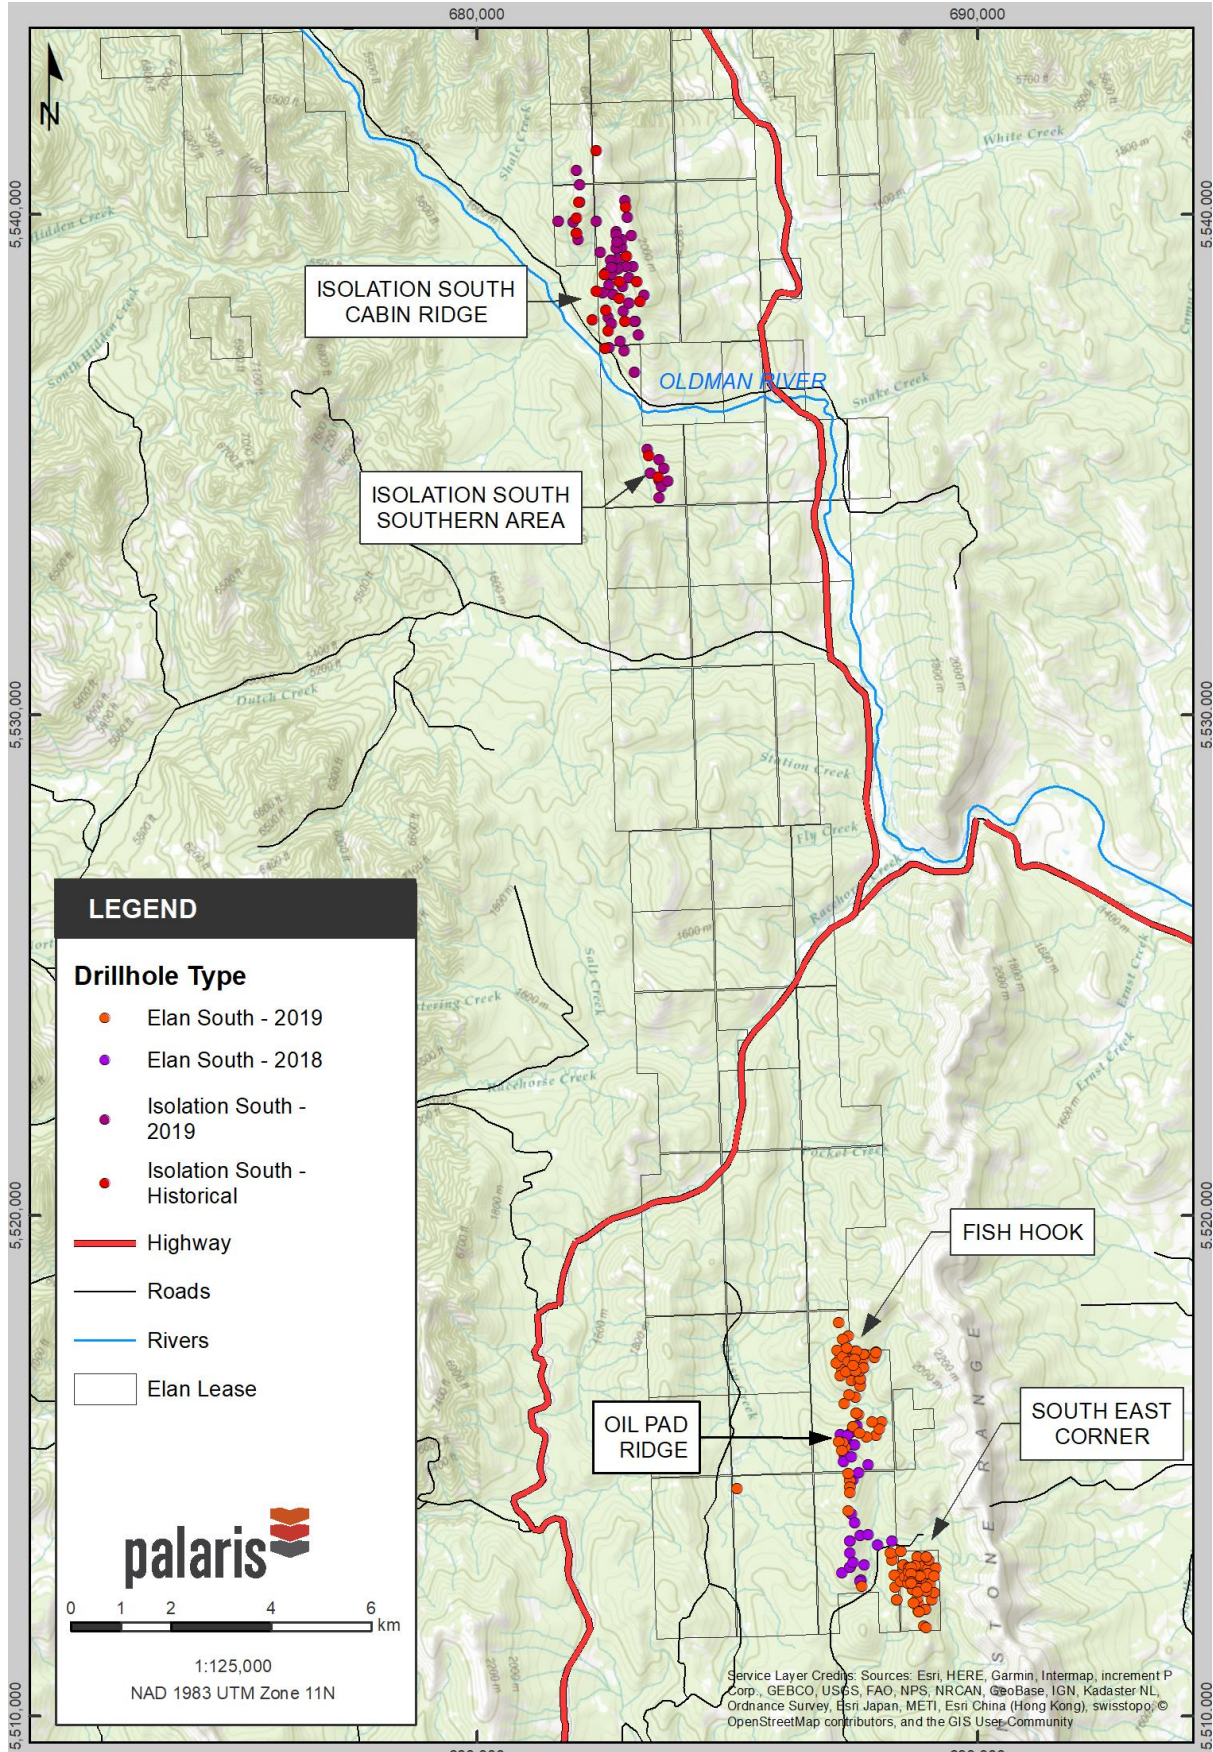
680,000
690,000

N

5,540,000
5,530,000
5,520,000
5,510,000

Hidden Creek
South Hidden Creek
Shale Creek
White Creek
Snake Creek
Dutch Creek
Station Creek
Fly Creek
Racehorse Creek
Salt Creek
Pocket Creek
Ernst Creek

ISOLATION SOUTH CABIN RIDGE

OLDMAN RIVER

ISOLATION SOUTH SOUTHERN AREA

FISH HOOK

OIL PAD RIDGE

SOUTH EAST CORNER

RANGE

LEGEND

Drillhole Type

Elan South - 2019

Elan South - 2018

Isolation South - 2019

Isolation South - Historical

Highway

Roads

Rivers

Elan Lease

palaris

0 1 2 4 6 km

1:125,000

NAD 1983 UTM Zone 11N

Service Layer Credits: Sources: Esri, HERE, Garmin, Intermap, increment P Corp., GEBCO, USGS, FAO, NPS, NRCAN, GeoBase, IGN, Kadaster NL, Ordnance Survey, Esri Japan, METI, Esri China (Hong Kong), swisstopo, © OpenStreetMap contributors, and the GIS User Community